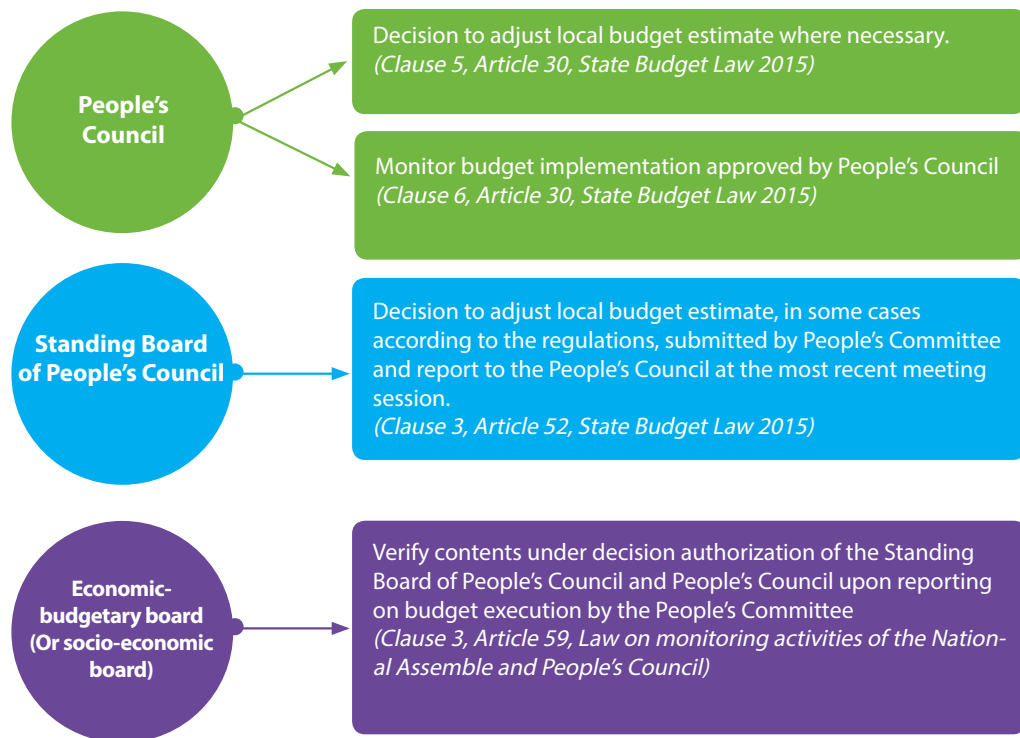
People's Council

Decision to adjust local budget estimate where necessary.
(Clause 5, Article 30, State Budget Law 2015)

Monitor budget implementation approved by People's Council
(Clause 6, Article 30, State Budget Law 2015)

Standing Board of People's Council

Decision to adjust local budget estimate, in some cases according to the regulations, submitted by People's Committee and report to the People's Council at the most recent meeting session.
(Clause 3, Article 52, State Budget Law 2015)

Economic-budgetary board (Or socio-economic board)

Verify contents under decision authorization of the Standing Board of People's Council and People's Council upon reporting on budget execution by the People's Committee
(Clause 3, Article 59, Law on monitoring activities of the National Assemble and People's Council)